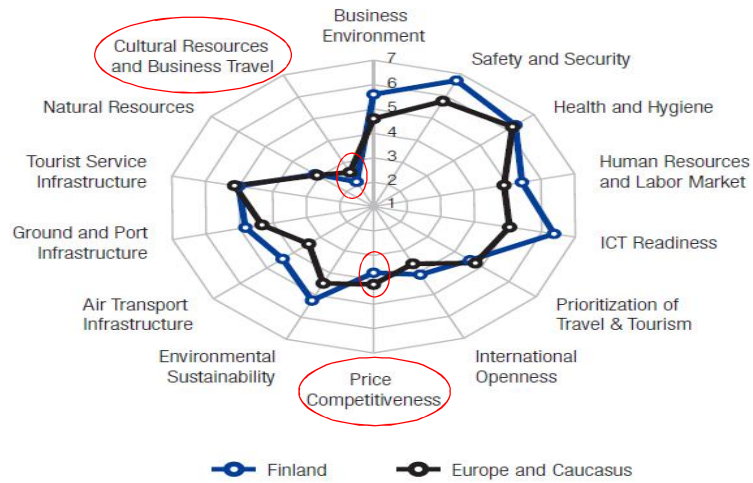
Business Environment

Safety and Security

Health and Hygiene

Human Resources and Labor Market

ICT Readiness

Prioritization of Travel & Tourism

International Openness

Price Competitiveness

Environmental Sustainability

Air Transport Infrastructure

Ground and Port Infrastructure

Tourist Service Infrastructure

Natural Resources

Cultural Resources and Business Travel

7
6
5
4
3
2
1

Finland
Europe and Caucasus